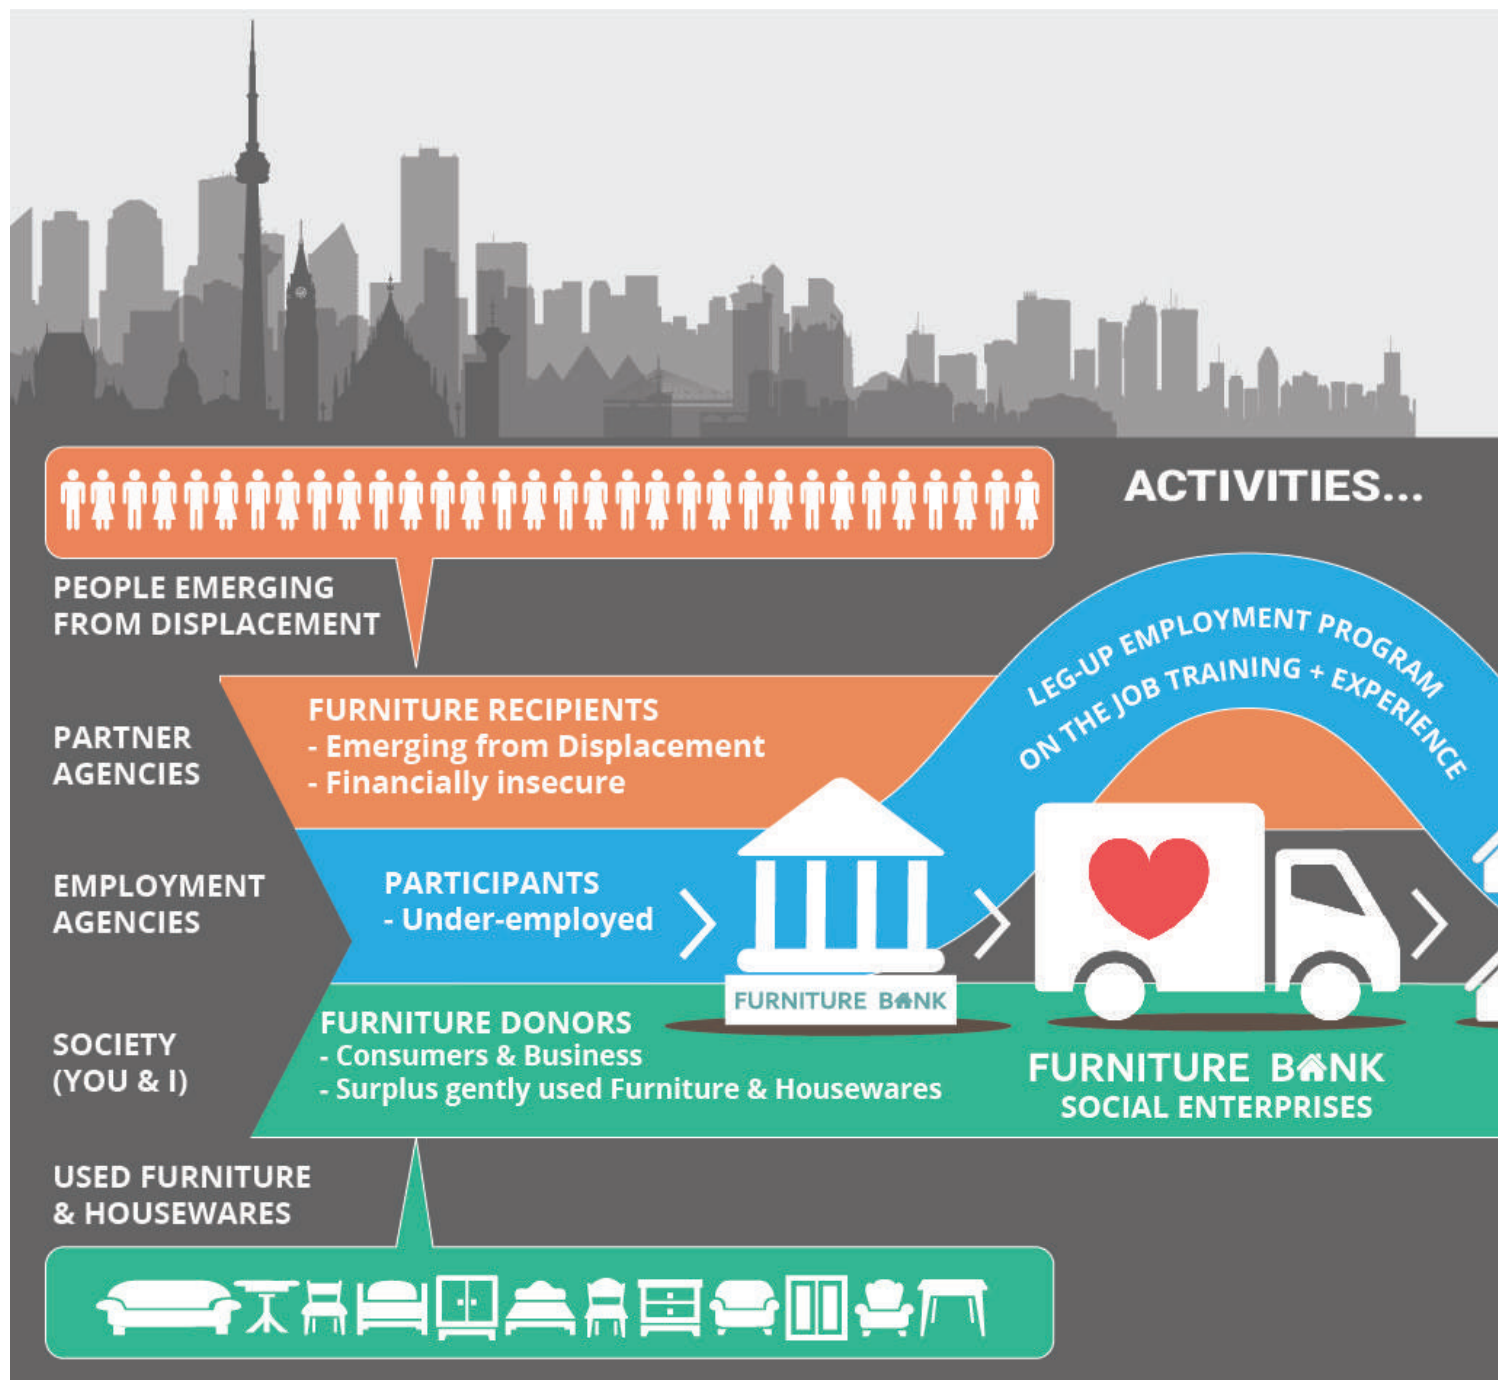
ACTIVITIES...

PEOPLE EMERGING FROM DISPLACEMENT

PARTNER AGENCIES

FURNITURE RECIPIENTS
- Emerging from Displacement
- Financially insecure

LEG-UP EMPLOYMENT PROGRAM
ON THE JOB TRAINING + EXPERIENCE

EMPLOYMENT AGENCIES

PARTICIPANTS
- Under-employed

FURNITURE BANK

SOCIETY (YOU & I)

FURNITURE DONORS
- Consumers & Business
- Surplus gently used Furniture & Housewares

FURNITURE BANK
SOCIAL ENTERPRISES

USED FURNITURE & HOUSEWARES